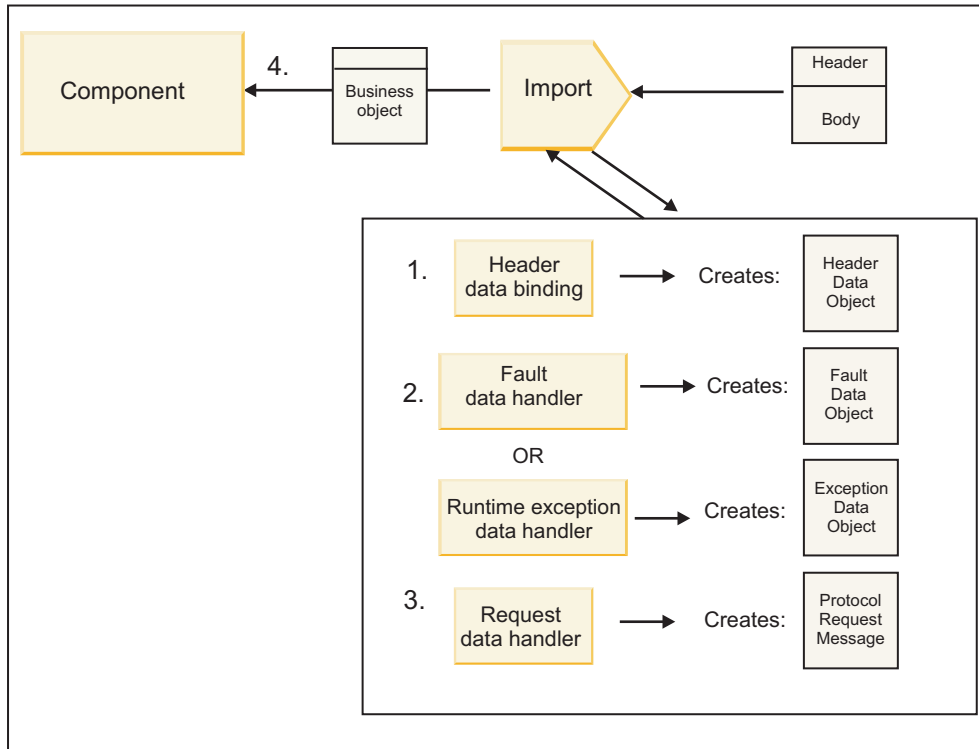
Component

4.

Business object

Import

Header

Body

1. Header data binding Creates: Header Data Object

2. Fault data handler Creates: Fault Data Object

OR

Runtime exception data handler Creates: Exception Data Object

3. Request data handler Creates: Protocol Request Message